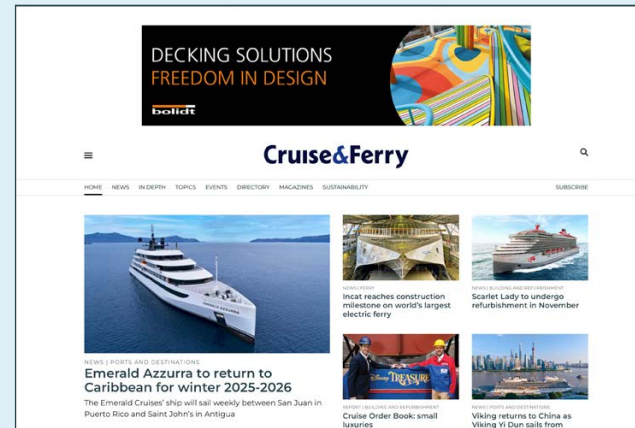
DECKING SOLUTIONS
FREEDOM IN DESIGN
bolidt

Cruise&Ferry

HOME NEWS IN DEPTH TOPICS EVENTS DIRECTORY MAGAZINES SUSTAINABILITY SUBSCRIBE

NEWS | PORTS AND DESTINATIONS
Emerald Azzurra to return to Caribbean for winter 2025-2026
The Emerald Cruises' ship will sail weekly between San Juan in Puerto Rico and Saint John's in Antigua

NEWS | FERRY
Incat reaches construction milestone on world's largest electric ferry

NEWS | BUILDING AND REFURBISHMENT
Scarlet Lady to undergo refurbishment in November

REPORT | BUILDING AND REFURBISHMENT
Cruise Order Book: small luxuries

NEWS | PORTS AND DESTINATIONS
Viking returns to China as Viking Yi Dun sails from